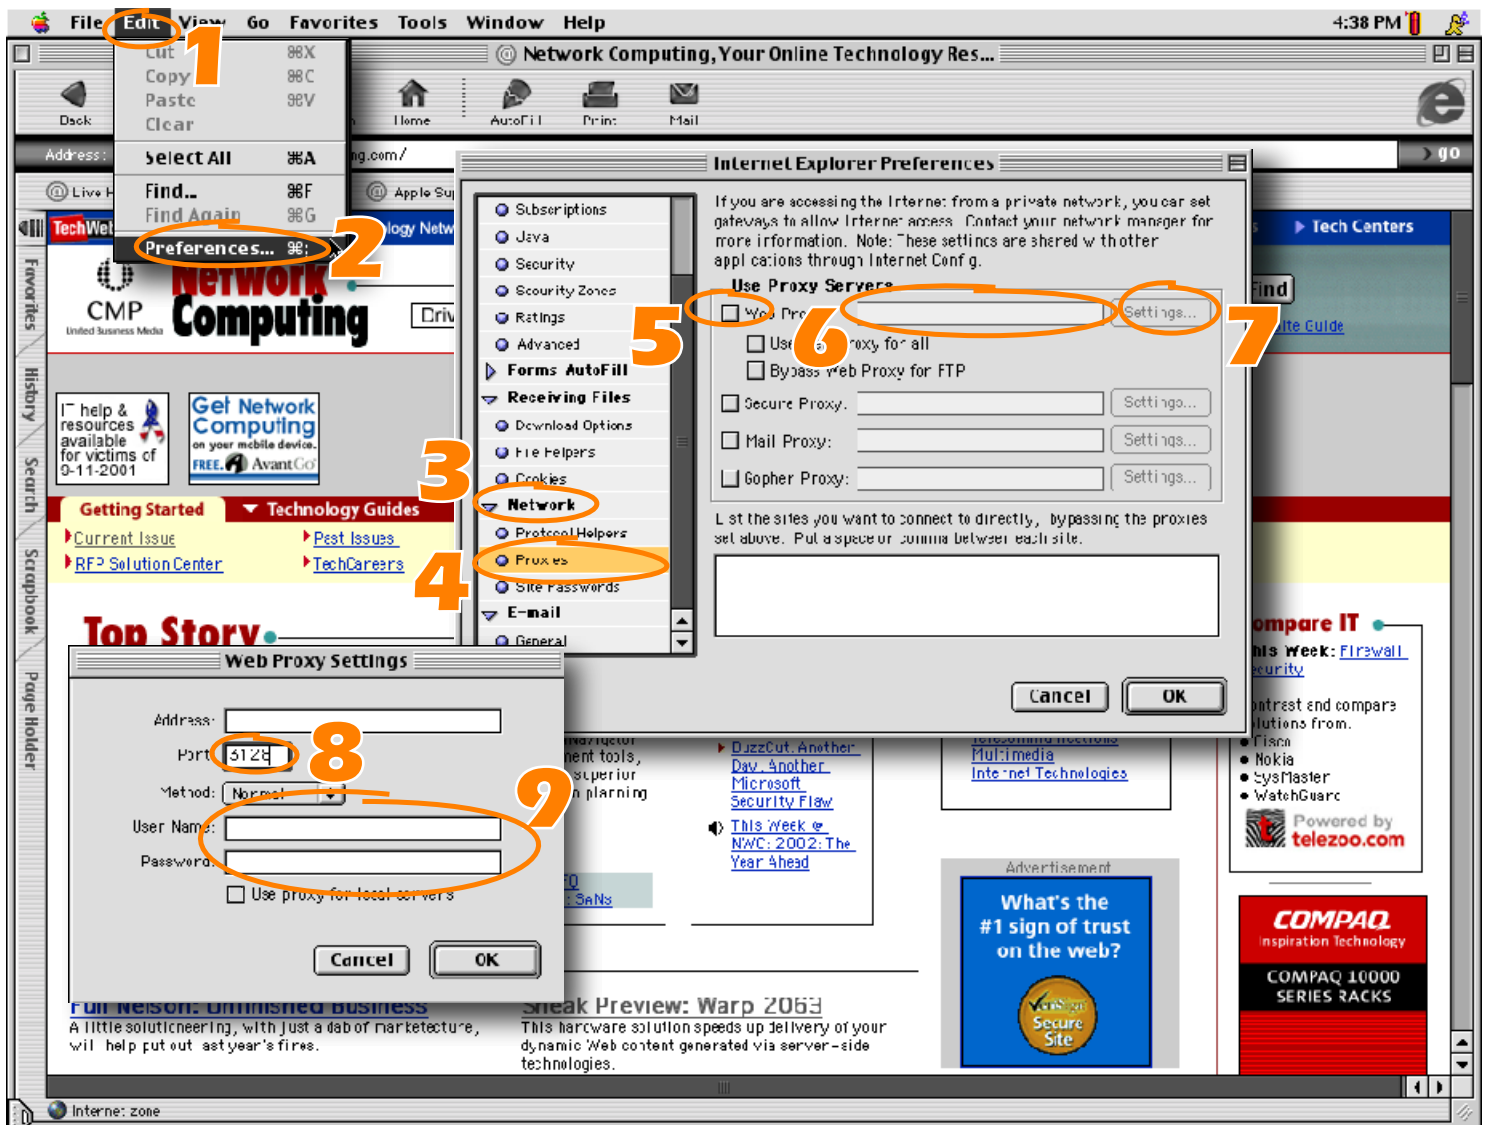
File Edit View Go Favorites Tools Window Help 4:38 PM

Cut ⌘X
Copy ⌘C
Paste ⌘V
Clear
Select All ⌘A
Find... ⌘F
Find Again ⌘G
Preferences... ⌘;

1 2 3 4 5 6 7 8 9

Network Computing, Your Online Technology Res...

Back Home AutoFill Print Mail

Address: ng.com/ go

Live Apple Su

Favorites History Search Scrapbook Page Holder

TechWeb logy Netw

CMP United Business Media Network Computing Driv

IT help & resources available for victims of 9-11-2001

Get Network Computing on your mobile device. FREE. AvantGo

Getting Started Technology Guides
Current Issue Past Issues
RFP Solution Center TechCareers

Top Story

Internet Explorer Preferences

Subscriptions
Java
Security
Security Zones
Ratings
Advanced
Forms AutoFill
Receiving Files
Download Options
File Helpers
Cookies
Network
Protocol Helpers
Proxies
Site Passwords
E-mail
General

If you are accessing the Internet from a private network, you can set gateways to allow Internet access. Contact your network manager for more information. Note: These settings are shared with other applications through Internet Config.

Use Proxy Servers
Web Proxy: Settings...
Use Web Proxy for all
Bypass Web Proxy for FTP
Secure Proxy: Settings...
Mail Proxy: Settings...
Gopher Proxy: Settings...

List the sites you want to connect to directly, bypassing the proxies set above. Put a space or comma between each site.

Cancel OK

Tech Centers
Find
Site Guide

Compare IT
This Week: Firewall Security
Contrast and compare solutions from:
• Cisco
• Nokia
• SysMaster
• WatchGuard
Powered by telezoo.com

Web Proxy Settings
Address:
Port: 3128
Method: Normal
User Name:
Password:
Use proxy for local servers
Cancel OK

navigator
ment tools,
superior
n planning

DazzCut, Another Day, Another Microsoft Security Flaw
This Week @ NWC: 2002: The Year Ahead

Telecommunications
Multimedia
Internet Technologies

SaNs

Advertisement
What's the #1 sign of trust on the web?
VeriSign Secure Site

COMPAQ Inspiration Technology
COMPAQ 10000 SERIES RACKS

Full Nelson: Unfinished Business
A little solutioneering, with just a dab of marketecture, will help put out last year's fires.

Sneak Preview: Warp 2063
This hardware solution speeds up delivery of your dynamic Web content generated via server-side technologies.

Internet zone